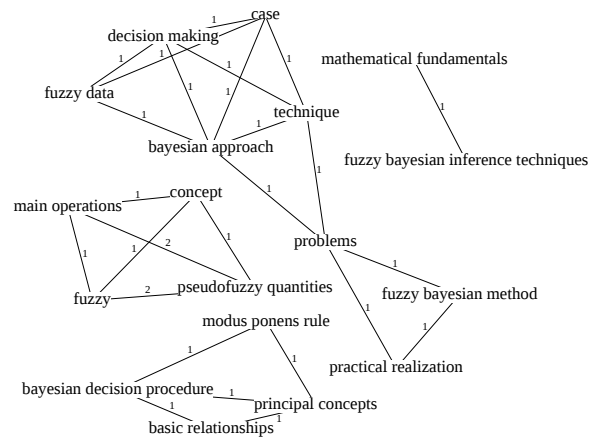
case
decision making
1
1
1
1
1
fuzzy data
1
1
1
1
technique
1
mathematical fundamentals
1
fuzzy bayesian inference techniques
bayesian approach
1
1
concept
main operations
1
1
2
1
1
problems
1
fuzzy
2
pseudofuzzy quantities
1
fuzzy bayesian method
1
1
modus ponens rule
1
1
practical realization
bayesian decision procedure
1
1
principal concepts
basic relationships
1